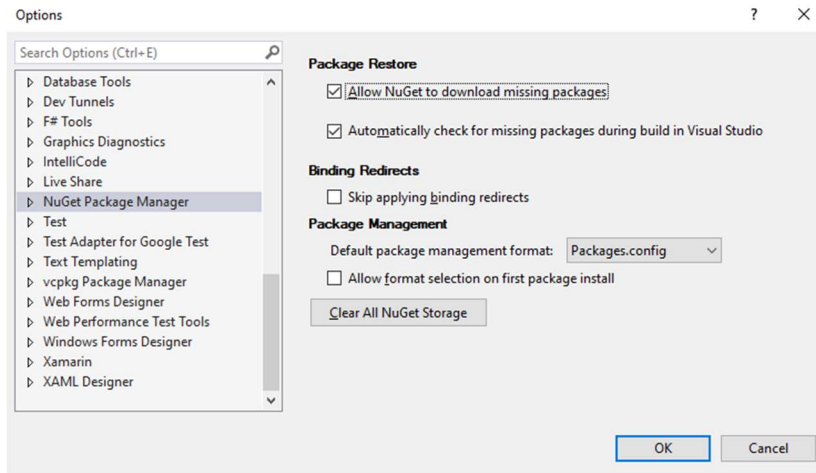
Options

?

Search Options (Ctrl+E)

Database Tools
Dev Tunnels
F# Tools
Graphics Diagnostics
IntelliCode
Live Share
NuGet Package Manager
Test
Test Adapter for Google Test
Text Templating
vcpkg Package Manager
Web Forms Designer
Web Performance Test Tools
Windows Forms Designer
Xamarin
XAML Designer

Package Restore

Allow NuGet to download missing packages

Automatically check for missing packages during build in Visual Studio

Binding Redirects

Skip applying binding redirects

Package Management

Default package management format: Packages.config

Allow format selection on first package install

Clear All NuGet Storage

OK

Cancel